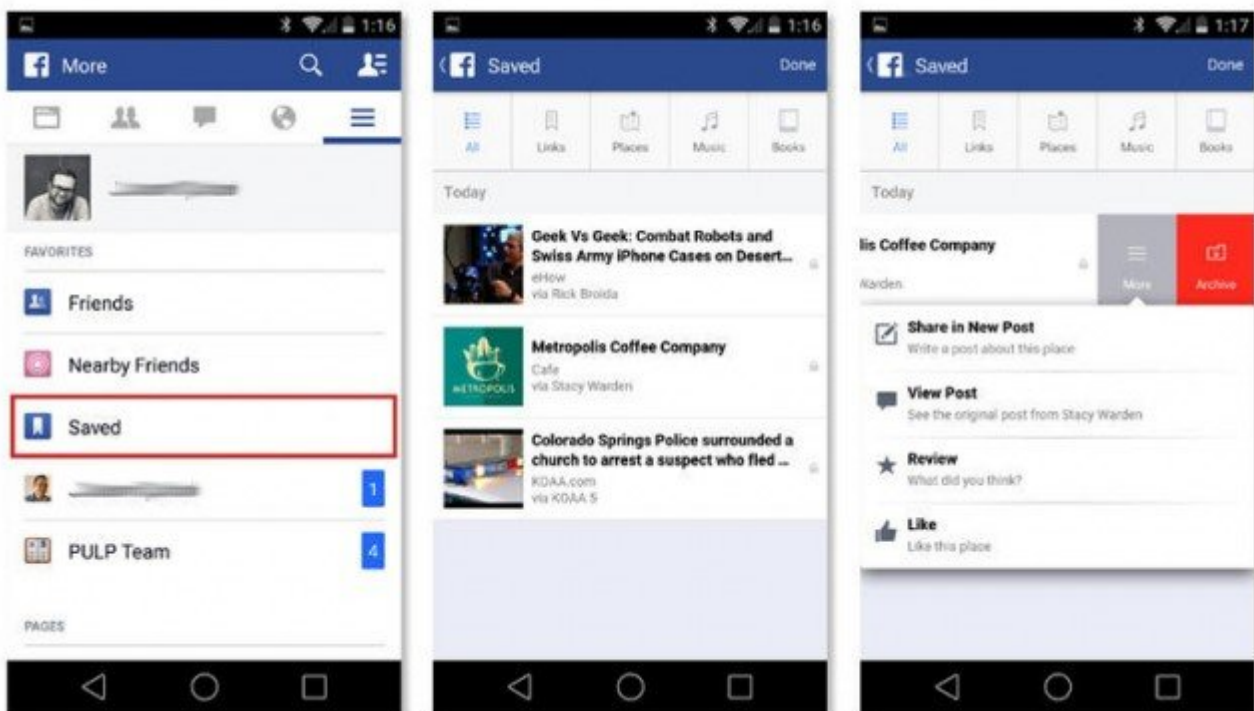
1:16

More

FAVORITES

Friends

Nearby Friends

Saved

1

PULP Team

4

PAGES

1:16

Saved

Done

All

Links

Places

Music

Books

Today

Geek Vs Geek: Combat Robots and Swiss Army iPhone Cases on Desert...
eHow
via Rick Broida

Metropolis Coffee Company
Cafe
via Stacy Warden

METROPOLIS

Colorado Springs Police surrounded a church to arrest a suspect who fled ...
KOAA.com
via KOAA 5

1:17

Saved

Done

All

Links

Places

Music

Books

Today

lis Coffee Company

Warden

More

Archive

Share in New Post
Write a post about this place

View Post
See the original post from Stacy Warden

Review
What did you think?

Like
Like this place